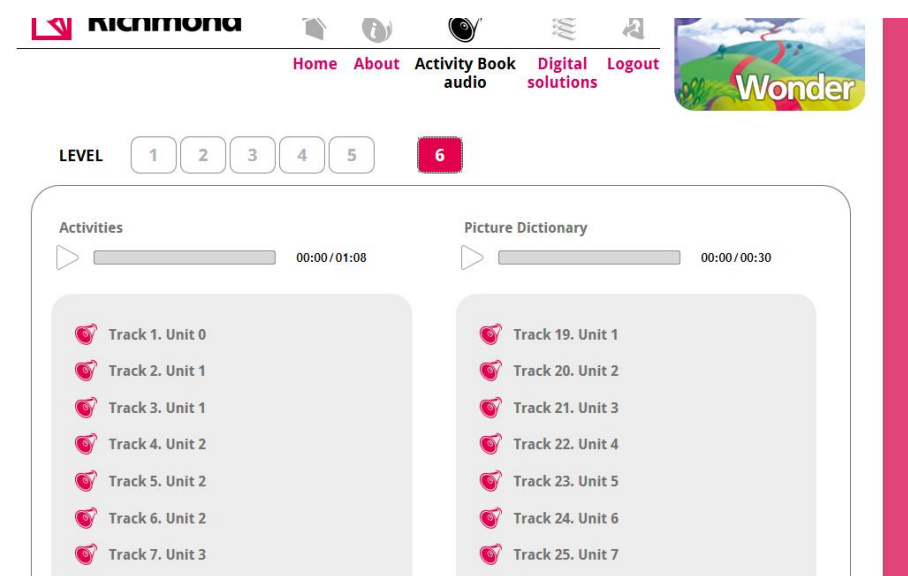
Richmond

Home About Activity Book audio Digital solutions Logout

Wonder

LEVEL 1 2 3 4 5 6

Activities

00:00 / 01:08

Track 1. Unit 0
Track 2. Unit 1
Track 3. Unit 1
Track 4. Unit 2
Track 5. Unit 2
Track 6. Unit 2
Track 7. Unit 3

Picture Dictionary

00:00 / 00:30

Track 19. Unit 1
Track 20. Unit 2
Track 21. Unit 3
Track 22. Unit 4
Track 23. Unit 5
Track 24. Unit 6
Track 25. Unit 7